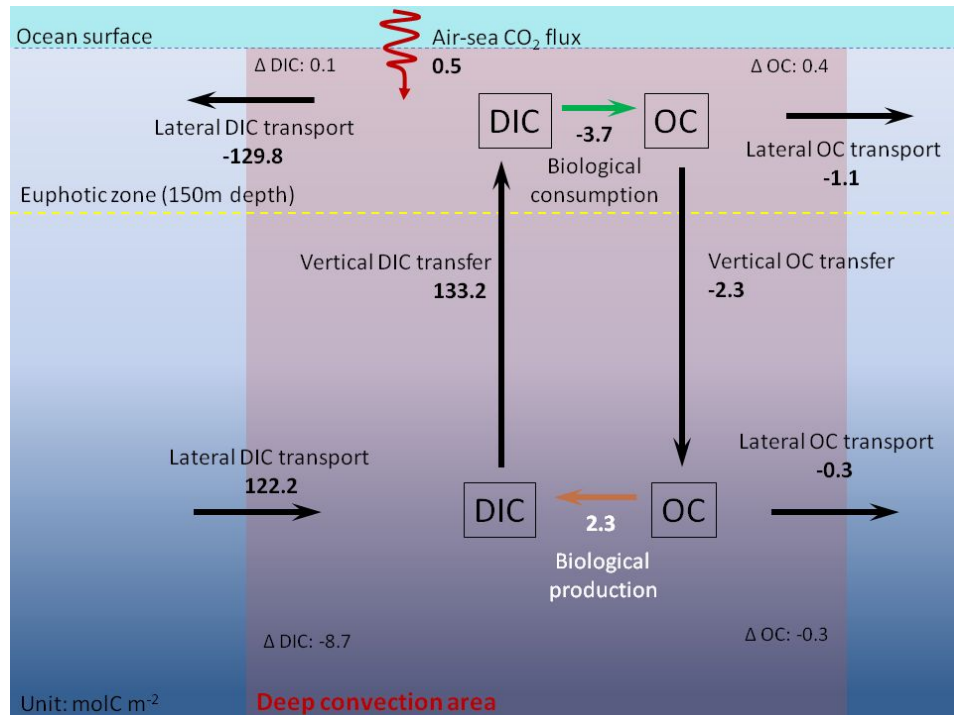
Ocean surface

Air-sea $CO_2$ flux
0.5

Δ DIC: 0.1

Δ OC: 0.4

Lateral DIC transport
-129.8

DIC

-3.7

OC

Biological consumption

Lateral OC transport
-1.1

Euphotic zone (150m depth)

Vertical DIC transfer
133.2

Vertical OC transfer
-2.3

Lateral DIC transport
122.2

Lateral OC transport
-0.3

DIC

2.3

OC

Biological production

Δ DIC: -8.7

Δ OC: -0.3

Unit: molC $m^{-2}$

Deep convection area